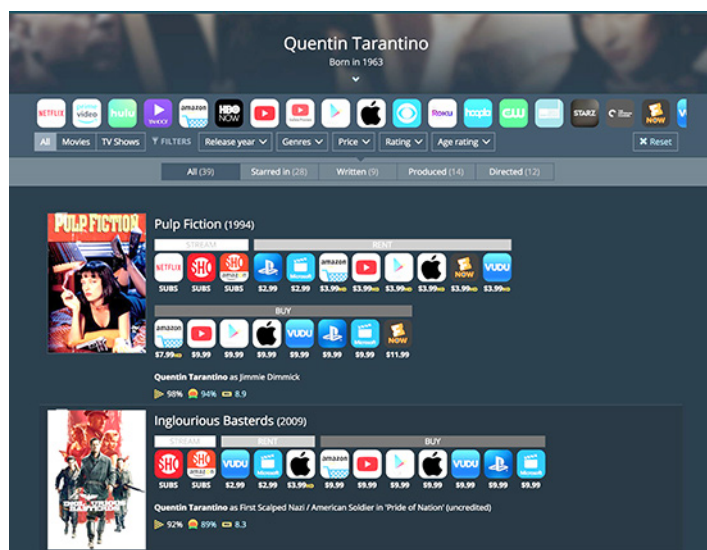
Quentin Tarantino
Born in 1963

NETFLIX prime video hulu YAHOO amazon HBO NOW Roku hoopla CW STARZ NOW

All Movies TV Shows FILTERS Release year Genres Price Rating Age rating Reset

All (39) Starred in (28) Written (9) Produced (14) Directed (12)

PULP FICTION

Pulp Fiction (1994)

STREAM
NETFLIX SHO SHO
SUBS SUBS SUBS

RENT
$2.99 $2.99 $3.99 $3.99 $3.99 $3.99 $3.99 $3.99

BUY
$7.99 $9.99 $9.99 $9.99 $9.99 $9.99 $9.99 $11.99

Quentin Tarantino as Jimmie Dimmick
98% 94% 8.9

Inglourious Basterds (2009)

STREAM
SUBS SUBS

RENT
$2.99 $2.99 $3.99

BUY
$9.99 $9.99 $9.99 $9.99 $9.99 $9.99 $9.99

Quentin Tarantino as First Scalped Nazi / American Soldier in 'Pride of Nation' (uncredited)
92% 89% 8.3